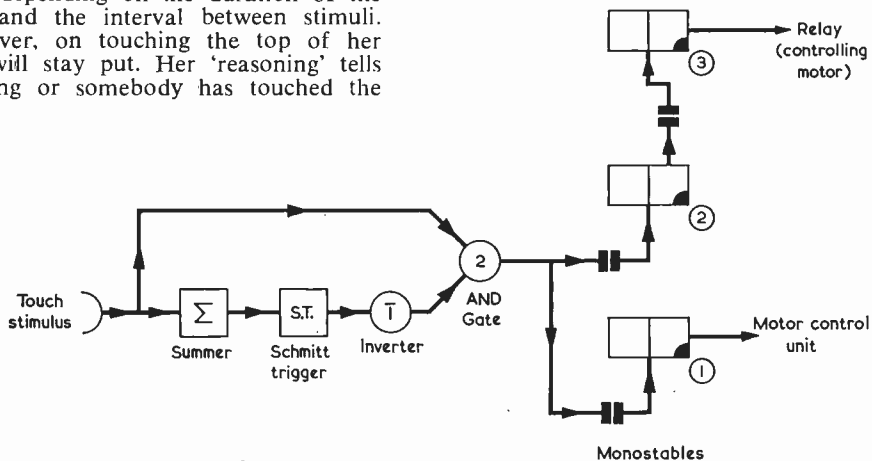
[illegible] and the interval between stimuli. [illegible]ver, on touching the top of her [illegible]will stay put. Her 'reasoning' tells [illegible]ng or somebody has touched the

Relay (controlling motor)

3

2

Touch stimulus

$\Sigma$

Summer

S.T.

Schmitt trigger

I

Inverter

2

AND Gate

Motor control unit

1

Monostables